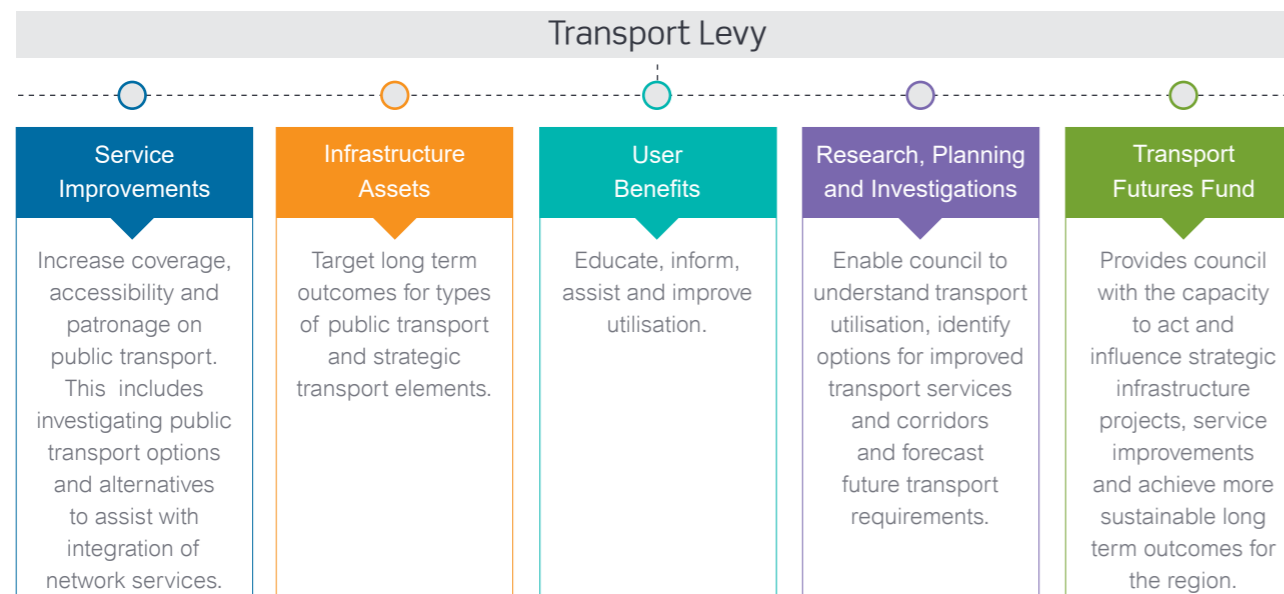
Transport Levy

Service Improvements

Increase coverage, accessibility and patronage on public transport. This includes investigating public transport options and alternatives to assist with integration of network services.

Infrastructure Assets

Target long term outcomes for types of public transport and strategic transport elements.

User Benefits

Educate, inform, assist and improve utilisation.

Research, Planning and Investigations

Enable council to understand transport utilisation, identify options for improved transport services and corridors and forecast future transport requirements.

Transport Futures Fund

Provides council with the capacity to act and influence strategic infrastructure projects, service improvements and achieve more sustainable long term outcomes for the region.